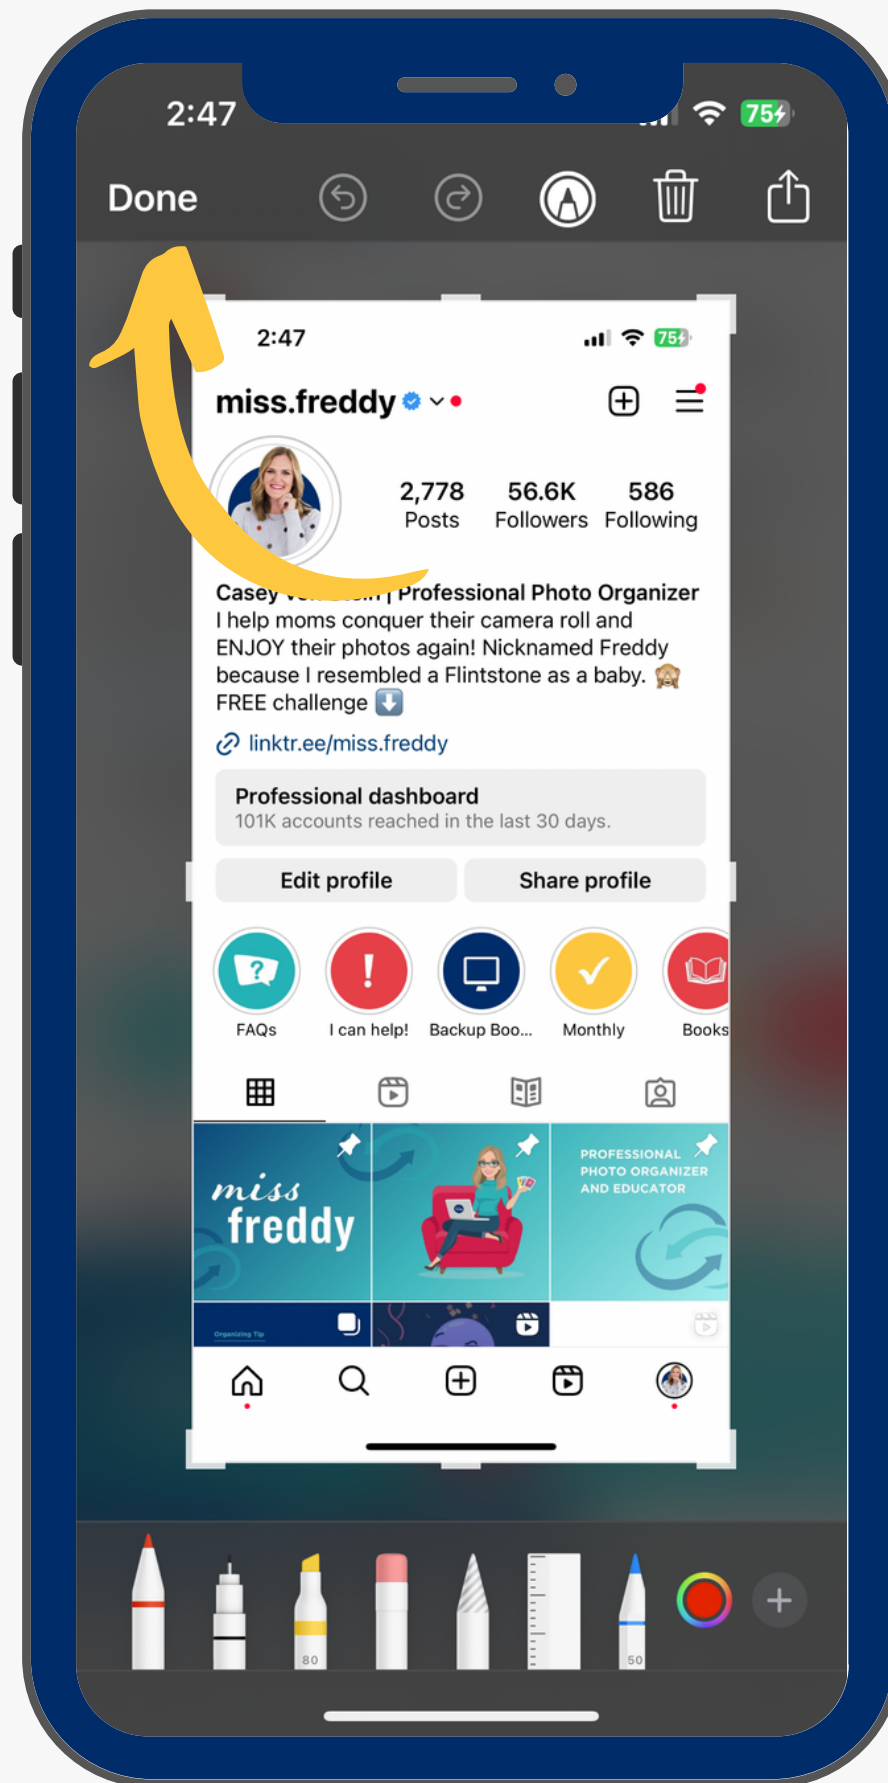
2:47
75

Done

2:47
75

miss.freddy

2,778
Posts

56.6K
Followers

586
Following

Casey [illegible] | Professional Photo Organizer
I help moms conquer their camera roll and ENJOY their photos again! Nicknamed Freddy because I resembled a Flintstone as a baby. 🙈
FREE challenge ⬇️

linktr.ee/miss.freddy

Professional dashboard
101K accounts reached in the last 30 days.

Edit profile
Share profile

FAQs
I can help!
Backup Boo...
Monthly
Books

miss freddy

PROFESSIONAL PHOTO ORGANIZER AND EDUCATOR

Organizing Tip

80
50